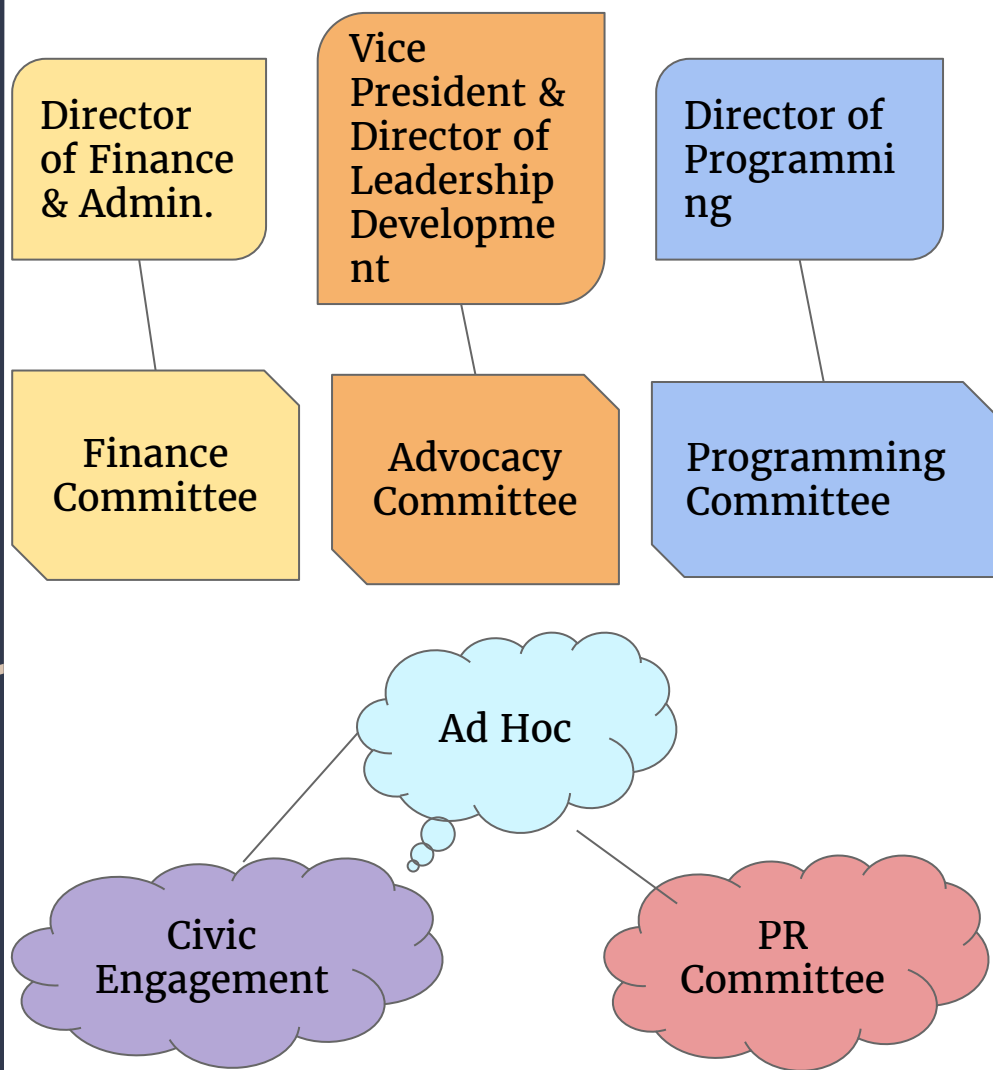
Director of Finance & Admin.

Vice President & Director of Leadership Developme nt

Director of Programmi ng

Finance Committee

Advocacy Committee

Programming Committee

Ad Hoc

Civic Engagement

PR Committee